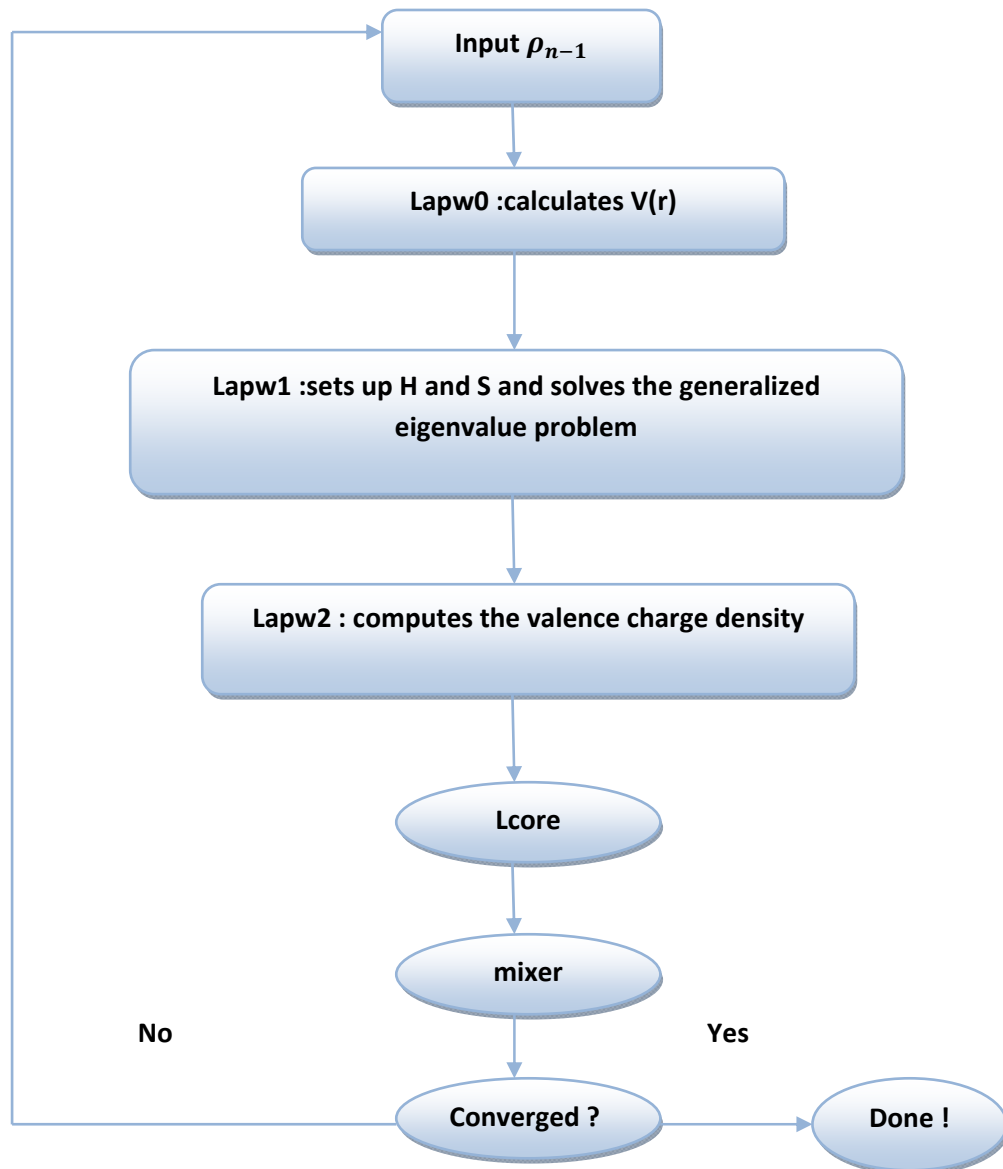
Input $\rho_{n-1}$

Lapw0 :calculates V(r)

Lapw1 :sets up H and S and solves the generalized eigenvalue problem

Lapw2 : computes the valence charge density

Lcore

mixer

No

Yes

Converged ?

Done !